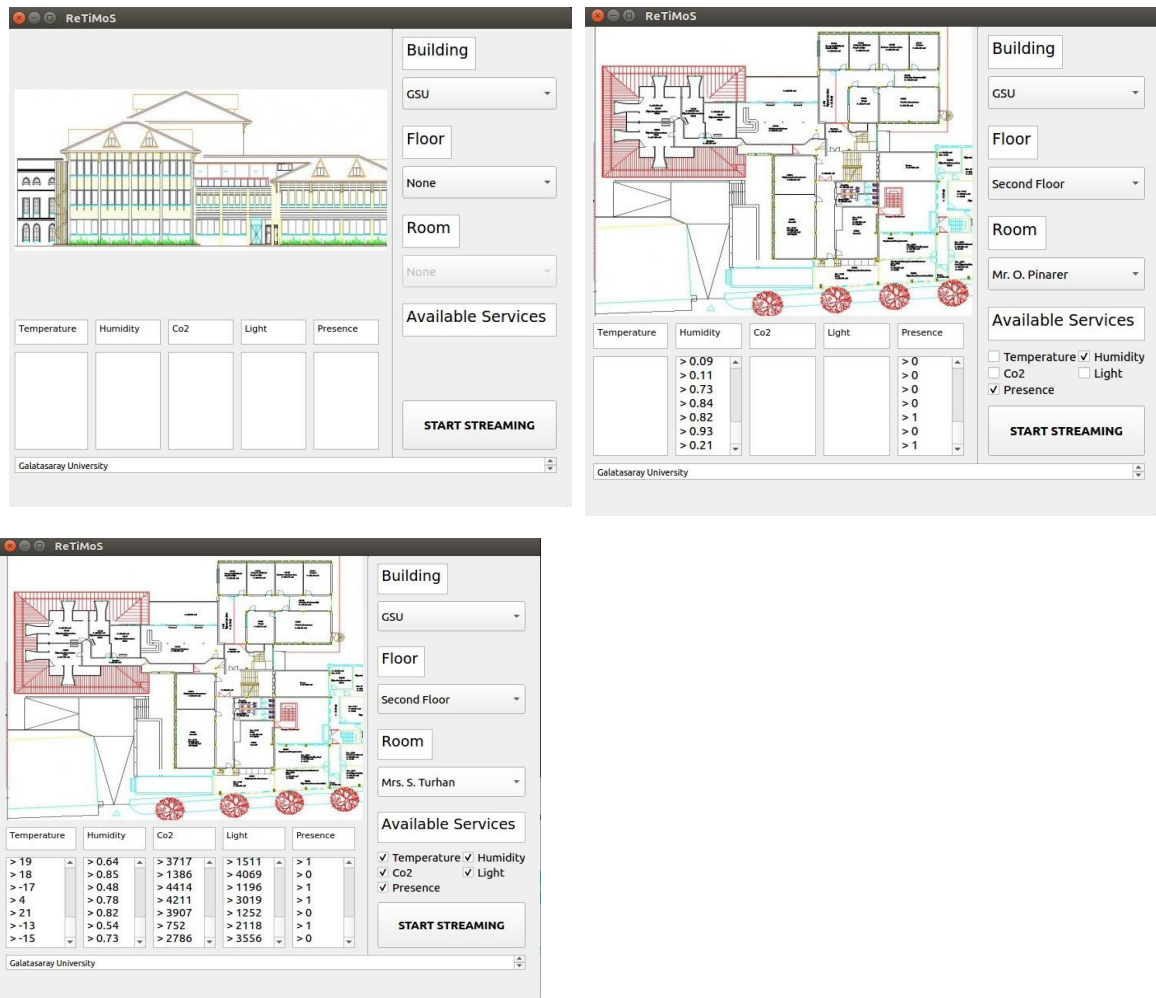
ReTiMoS

Building
GSU
Floor
None
Room
None
Available Services

Temperature
Humidity
Co2
Light
Presence

START STREAMING

Galatasaray University

ReTiMoS

Building
GSU
Floor
Second Floor
Room
Mr. O. Pinarer
Available Services
Temperature ✓ Humidity
Co2 Light
✓ Presence

| Temperature | Humidity | Co2 | Light | Presence |
|---|---|---|---|---|
| | > 0.09 | | | > 0 |
| | > 0.11 | | | > 0 |
| | > 0.73 | | | > 0 |
| | > 0.84 | | | > 0 |
| | > 0.82 | | | > 1 |
| | > 0.93 | | | > 0 |
| | > 0.21 | | | > 1 |

START STREAMING

Galatasaray University

ReTiMoS

Building
GSU
Floor
Second Floor
Room
Mrs. S. Turhan
Available Services
✓ Temperature ✓ Humidity
✓ Co2 ✓ Light
✓ Presence

| Temperature | Humidity | Co2 | Light | Presence |
|---|---|---|---|---|
| > 19 | > 0.64 | > 3717 | > 1511 | > 1 |
| > 18 | > 0.85 | > 1386 | > 4069 | > 0 |
| > -17 | > 0.48 | > 4414 | > 1196 | > 1 |
| > 4 | > 0.78 | > 4211 | > 3019 | > 1 |
| > 21 | > 0.82 | > 3907 | > 1252 | > 0 |
| > -13 | > 0.54 | > 752 | > 2118 | > 1 |
| > -15 | > 0.73 | > 2786 | > 3556 | > 0 |

START STREAMING

Galatasaray University